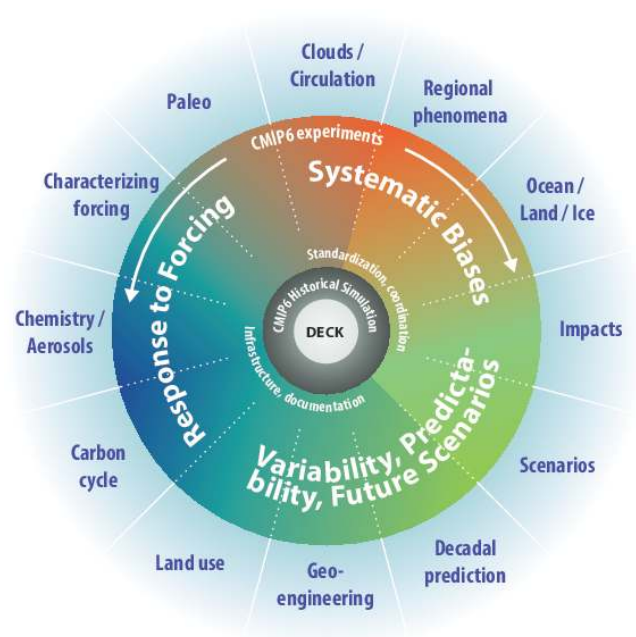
Clouds / Circulation

Regional phenomena

Ocean / Land / Ice

Impacts

Scenarios

Decadal prediction

Geo-engineering

Land use

Carbon cycle

Chemistry / Aerosols

Characterizing forcing

Paleo

CMIP6 experiments

Systematic Biases

Variability, Predictability, Future Scenarios

Response to Forcing

Standardization, coordination

Infrastructure, documentation

CMIP6 Historical Simulation

DECK